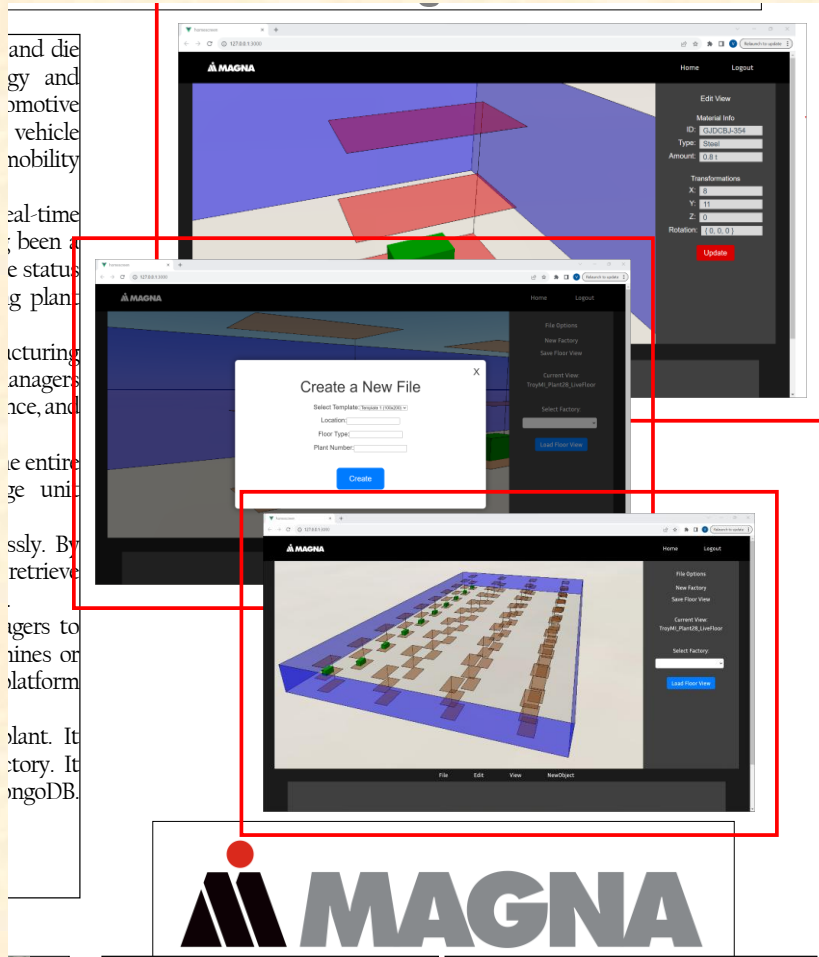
and die
gy and
omotive
vehicle
nobility

eal-time
been a
e status
g plant

cturing
anagers
nce, and

e entire
ge unit

ssly. By
retrieve

agers to
nines or
platform

plant. It
ctory. It
ongoDB.

Home Logout

Edit View

Material Info
ID: GJDCBJ-354
Type: Steel
Amount: 0.8 t

Transformations
X: 8
Y: 11
Z: 0
Rotation: ( 0, 0, 0 )

Update

MAGNA

Home Logout

File Options
New Factory
Save Floor View

Current View
TroyMI_Plant28_LiveFloor

Select Factory

Load Floor View

Create a New File
X
Select Template: Template 1 (100x200)
Location:
Floor Type:
Plant Number:
Create

MAGNA

Home Logout

File Options
New Factory
Save Floor View

Current View
TroyMI_Plant28_LiveFloor

Select Factory:

Load Floor View

File Edit View NewObject

MAGNA